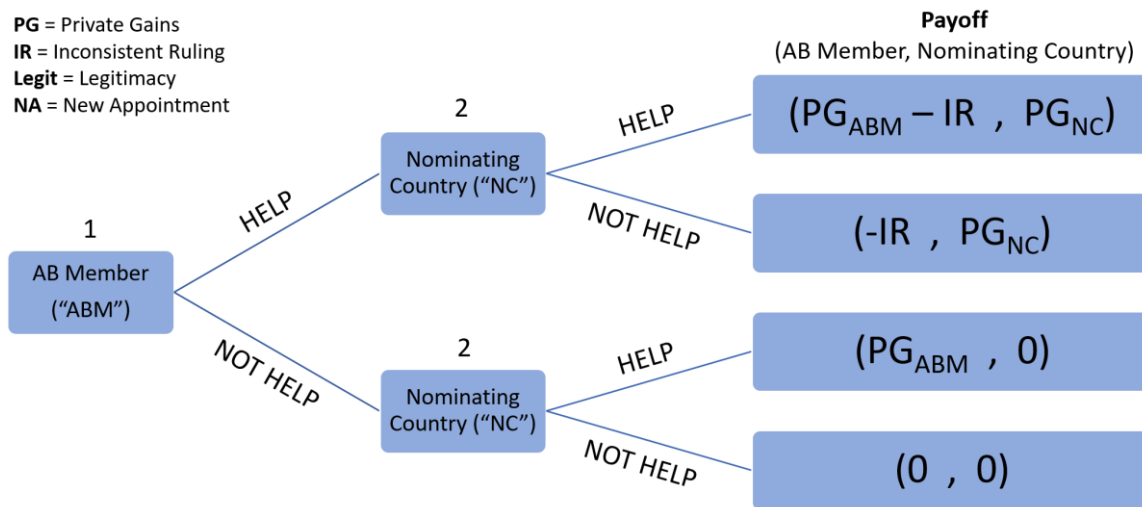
**PG** = Private Gains
**IR** = Inconsistent Ruling
**Legit** = Legitimacy
**NA** = New Appointment

**Payoff**
(AB Member, Nominating Country)

1
AB Member ("ABM")

HELP

NOT HELP

2
Nominating Country ("NC")

HELP

NOT HELP

2
Nominating Country ("NC")

HELP

NOT HELP

$(PG_{ABM} – IR \ , \ PG_{NC})$

$(-IR \ , \ PG_{NC})$

$(PG_{ABM} \ , \ 0)$

$(0 \ , \ 0)$